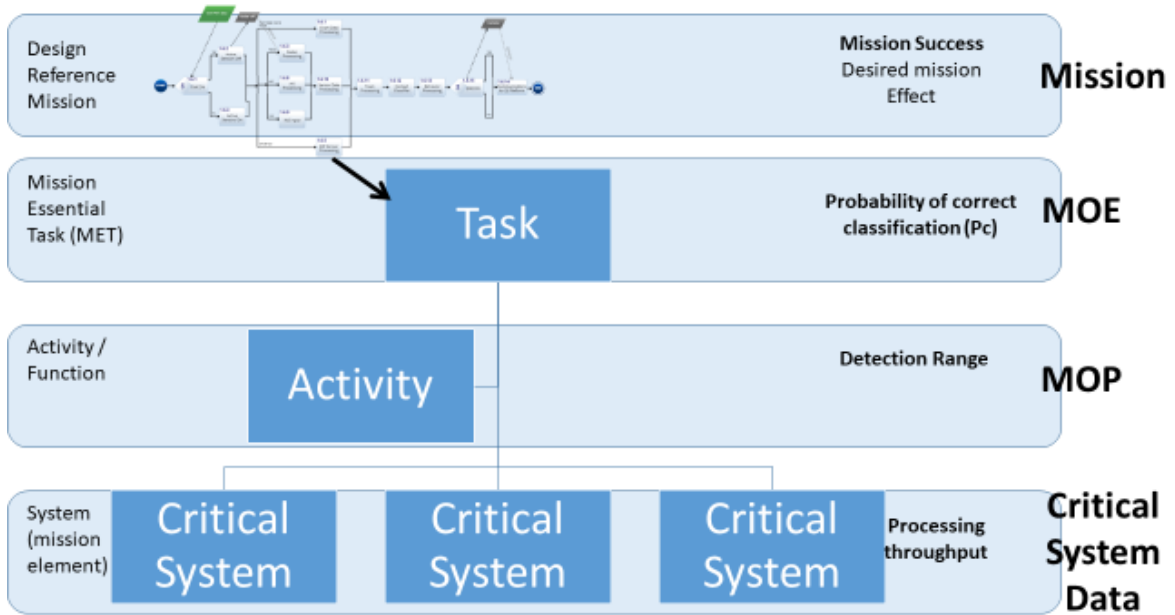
Design Reference Mission

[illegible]

Mission Success
Desired mission Effect

Mission

Mission Essential Task (MET)

Task

Probability of correct classification (Pc)

MOE

Activity / Function

Activity

Detection Range

MOP

System (mission element)

Critical System

Critical System

Critical System

Processing throughput

Critical System Data